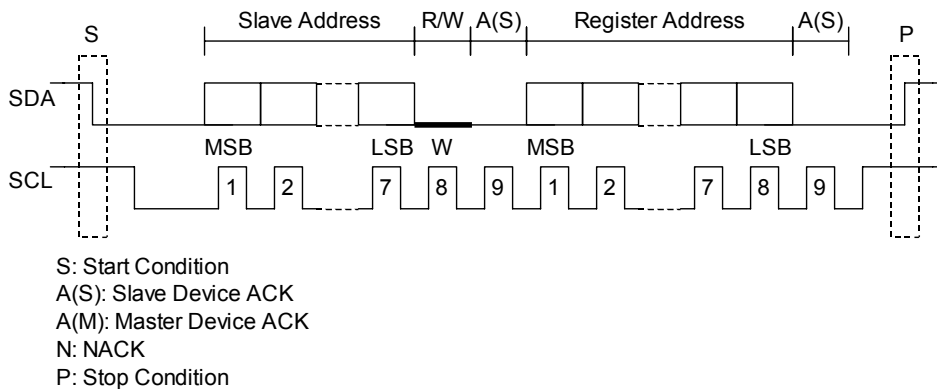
S

Slave Address

R/W

A(S)

Register Address

A(S)

P

SDA

MSB

LSB

W

MSB

LSB

SCL

1

2

7

8

9

1

2

7

8

9

S: Start Condition
A(S): Slave Device ACK
A(M): Master Device ACK
N: NACK
P: Stop Condition